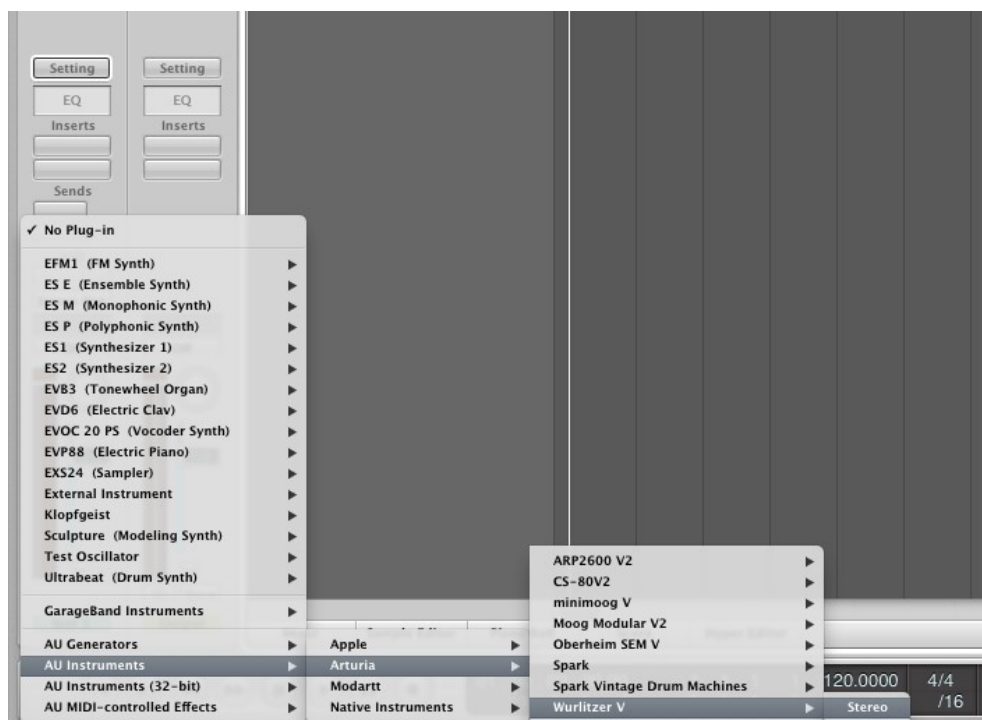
Setting
EQ
Inserts
Setting
EQ
Inserts
Sends

✓ No Plug-in

EFM1 (FM Synth)
ES E (Ensemble Synth)
ES M (Monophonic Synth)
ES P (Polyphonic Synth)
ES1 (Synthesizer 1)
ES2 (Synthesizer 2)
EVB3 (Tonewheel Organ)
EVD6 (Electric Clav)
EVOC 20 PS (Vocoder Synth)
EVP88 (Electric Piano)
EXS24 (Sampler)
External Instrument
Klopfgeist
Sculpture (Modeling Synth)
Test Oscillator
Ultrabeat (Drum Synth)

GarageBand Instruments

AU Generators
AU Instruments
AU Instruments (32-bit)
AU MIDI-controlled Effects

Apple
Arturia
Modartt
Native Instruments

ARP2600 V2
CS-80V2
minimoog V
Moog Modular V2
Oberheim SEM V
Spark
Spark Vintage Drum Machines
Wurlitzer V

Stereo

120.0000
4/4
/16